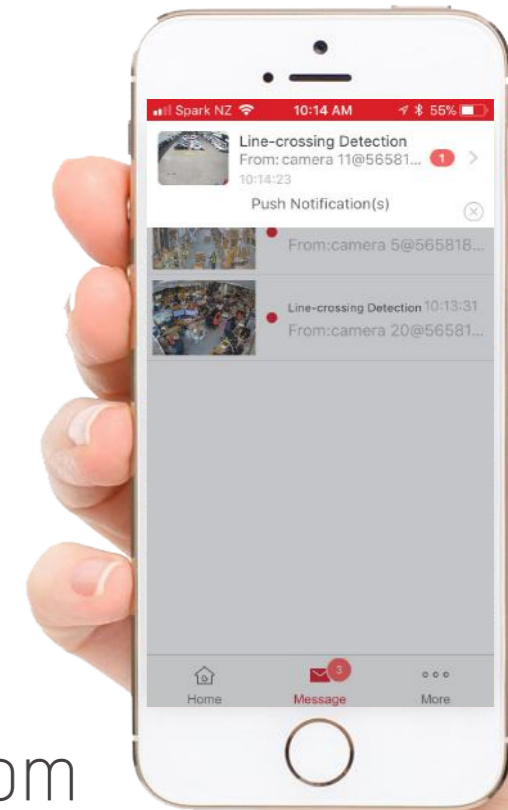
Spark NZ 10:14 AM 55%

Line-crossing Detection
From: camera 11@56581...
1
10:14:23

Push Notification(s)

From:camera 5@565818...

Line-crossing Detection 10:13:31
From:camera 20@56581...

Home
3
Message
More

om